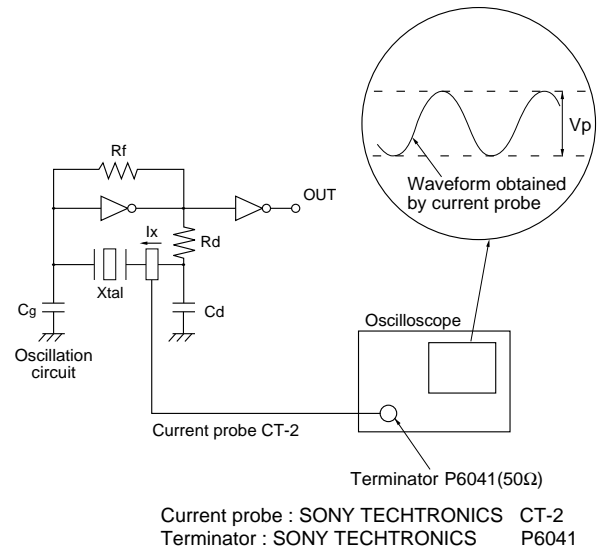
Vp

Waveform obtained by current probe

Rf

OUT

Ix

Rd

Xtal

Cg

Cd

Oscillation circuit

Oscilloscope

Current probe CT-2

Terminator P6041(50Ω)

Current probe : SONY TECHTRONICS CT-2
Terminator : SONY TECHTRONICS P6041